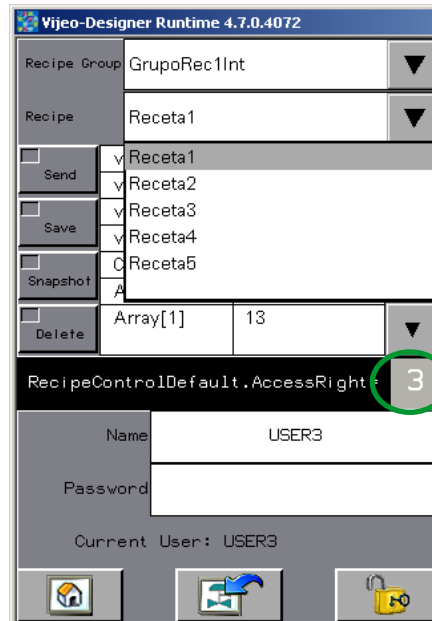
Vijeo-Designer Runtime 4.7.0.4072

Recipe Group GrupoRec1Int

Recipe Receta1

Send v Receta1

v Receta2

Save v Receta3

v Receta4

Snapshot C Receta5

A

Delete Array[1] 13

RecipeControlDefault.AccessRight= 3

Name USER3

Password

Current User: USER3